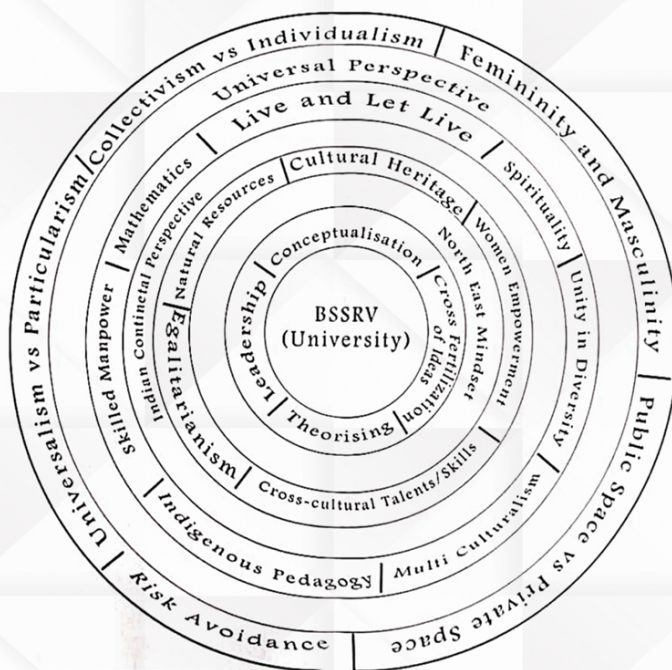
BSSRV
(University)

Conceptualisation
Cross Fertilization of Ideas
Theorising
Leadership

Cultural Heritage
North East Mindset
Cross-cultural Talents/Skills
Egalitarianism
Natural Resources

Live and Let Live
Spirituality
Women Empowerment
Unity in Diversity
Multi Culturalism
Indigenous Pedagogy
Skilled Manpower
Indian Continetal Perspective
Mathematics

Universal Perspective

Collectivism vs Individualism
Femininity and Masculinity
Public Space vs Private Space
Risk Avoidance
Universalism vs Particularism